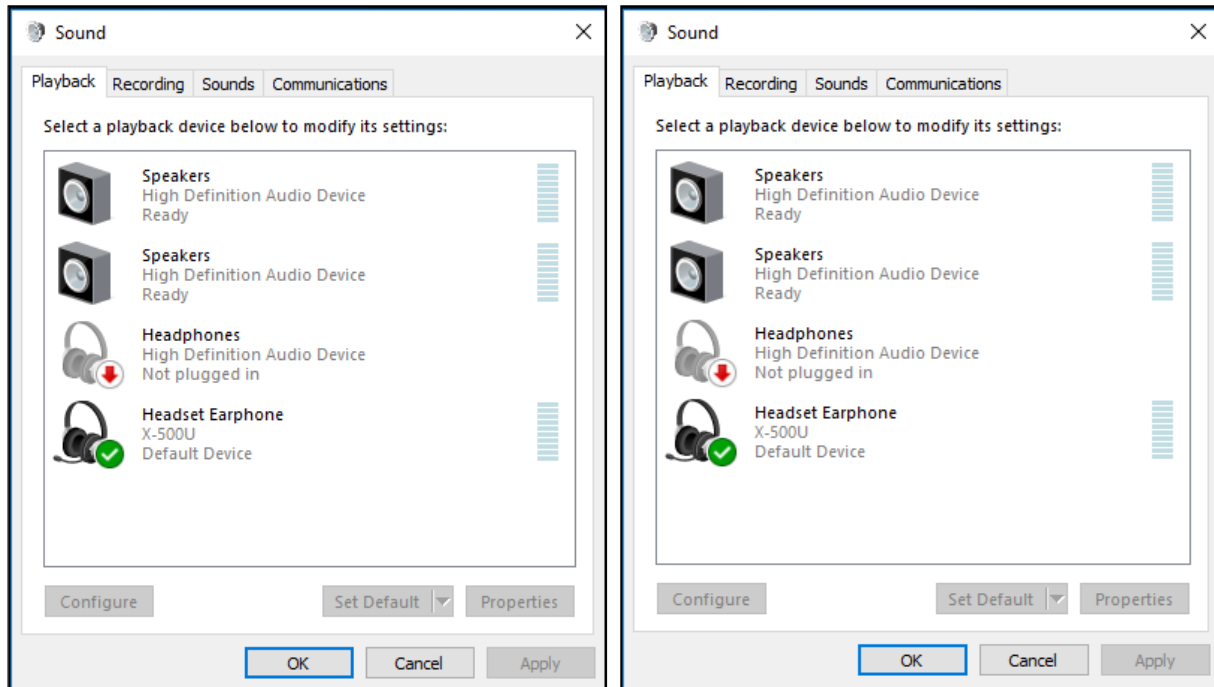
Sound

Playback Recording Sounds Communications

Select a playback device below to modify its settings:

Speakers
High Definition Audio Device
Ready

Speakers
High Definition Audio Device
Ready

Headphones
High Definition Audio Device
Not plugged in

Headset Earphone
X-500U
Default Device

Configure Set Default Properties

OK Cancel Apply

Sound

Playback Recording Sounds Communications

Select a playback device below to modify its settings:

Speakers
High Definition Audio Device
Ready

Speakers
High Definition Audio Device
Ready

Headphones
High Definition Audio Device
Not plugged in

Headset Earphone
X-500U
Default Device

Configure Set Default Properties

OK Cancel Apply